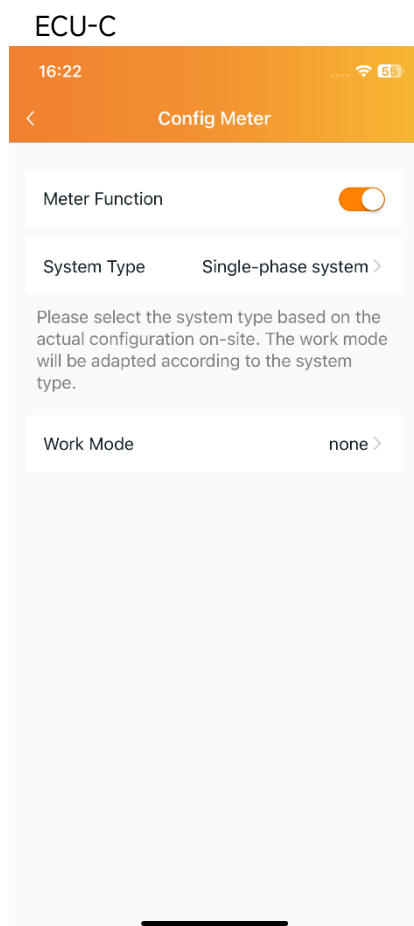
ECU-C

16:22

55

Config Meter

Meter Function

System Type Single-phase system

Please select the system type based on the actual configuration on-site. The work mode will be adapted according to the system type.

Work Mode none